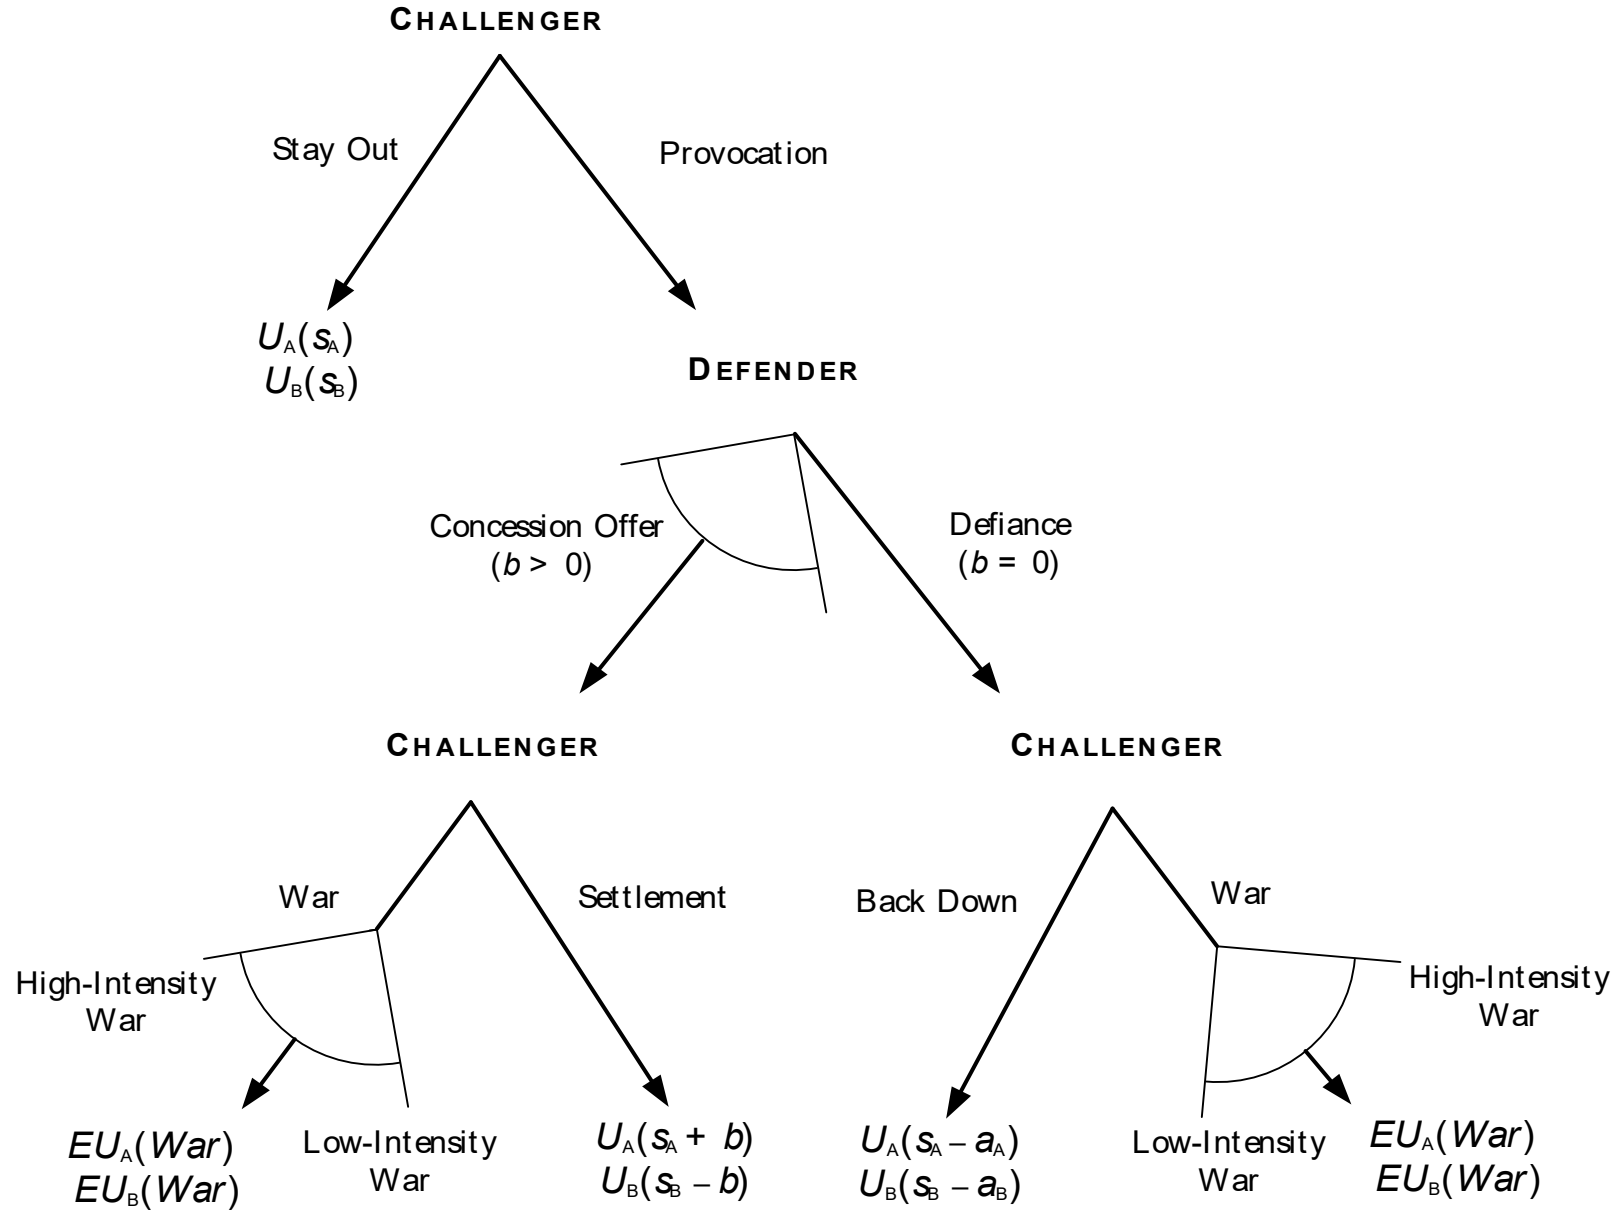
CHALLENGER

Stay Out

Provocation

$U_A(s_A)$
$U_B(s_B)$

DEFENDER

Concession Offer
($b > 0$)

Defiance
($b = 0$)

CHALLENGER

CHALLENGER

War

Settlement

Back Down

War

High-Intensity War

High-Intensity War

$EU_A(War)$
$EU_B(War)$

Low-Intensity War

$U_A(s_A + b)$
$U_B(s_B - b)$

$U_A(s_A - a_A)$
$U_B(s_B - a_B)$

Low-Intensity War

$EU_A(War)$
$EU_B(War)$